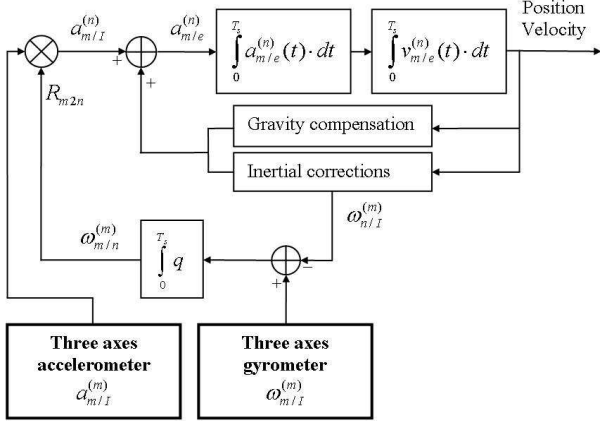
Position
Velocity

$a_{m/I}^{(n)}$

$a_{m/e}^{(n)}$

+

+

$\int_0^{T_s} a_{m/e}^{(n)}(t) \cdot dt$

$\int_0^{T_s} v_{m/e}^{(n)}(t) \cdot dt$

$R_{m2n}$

Gravity compensation

Inertial corrections

$\omega_{n/I}^{(m)}$

$\omega_{m/n}^{(m)}$

$\int_0^{T_s} q$

+

−

**Three axes accelerometer**
$a_{m/I}^{(m)}$

**Three axes gyrometer**
$\omega_{m/I}^{(m)}$